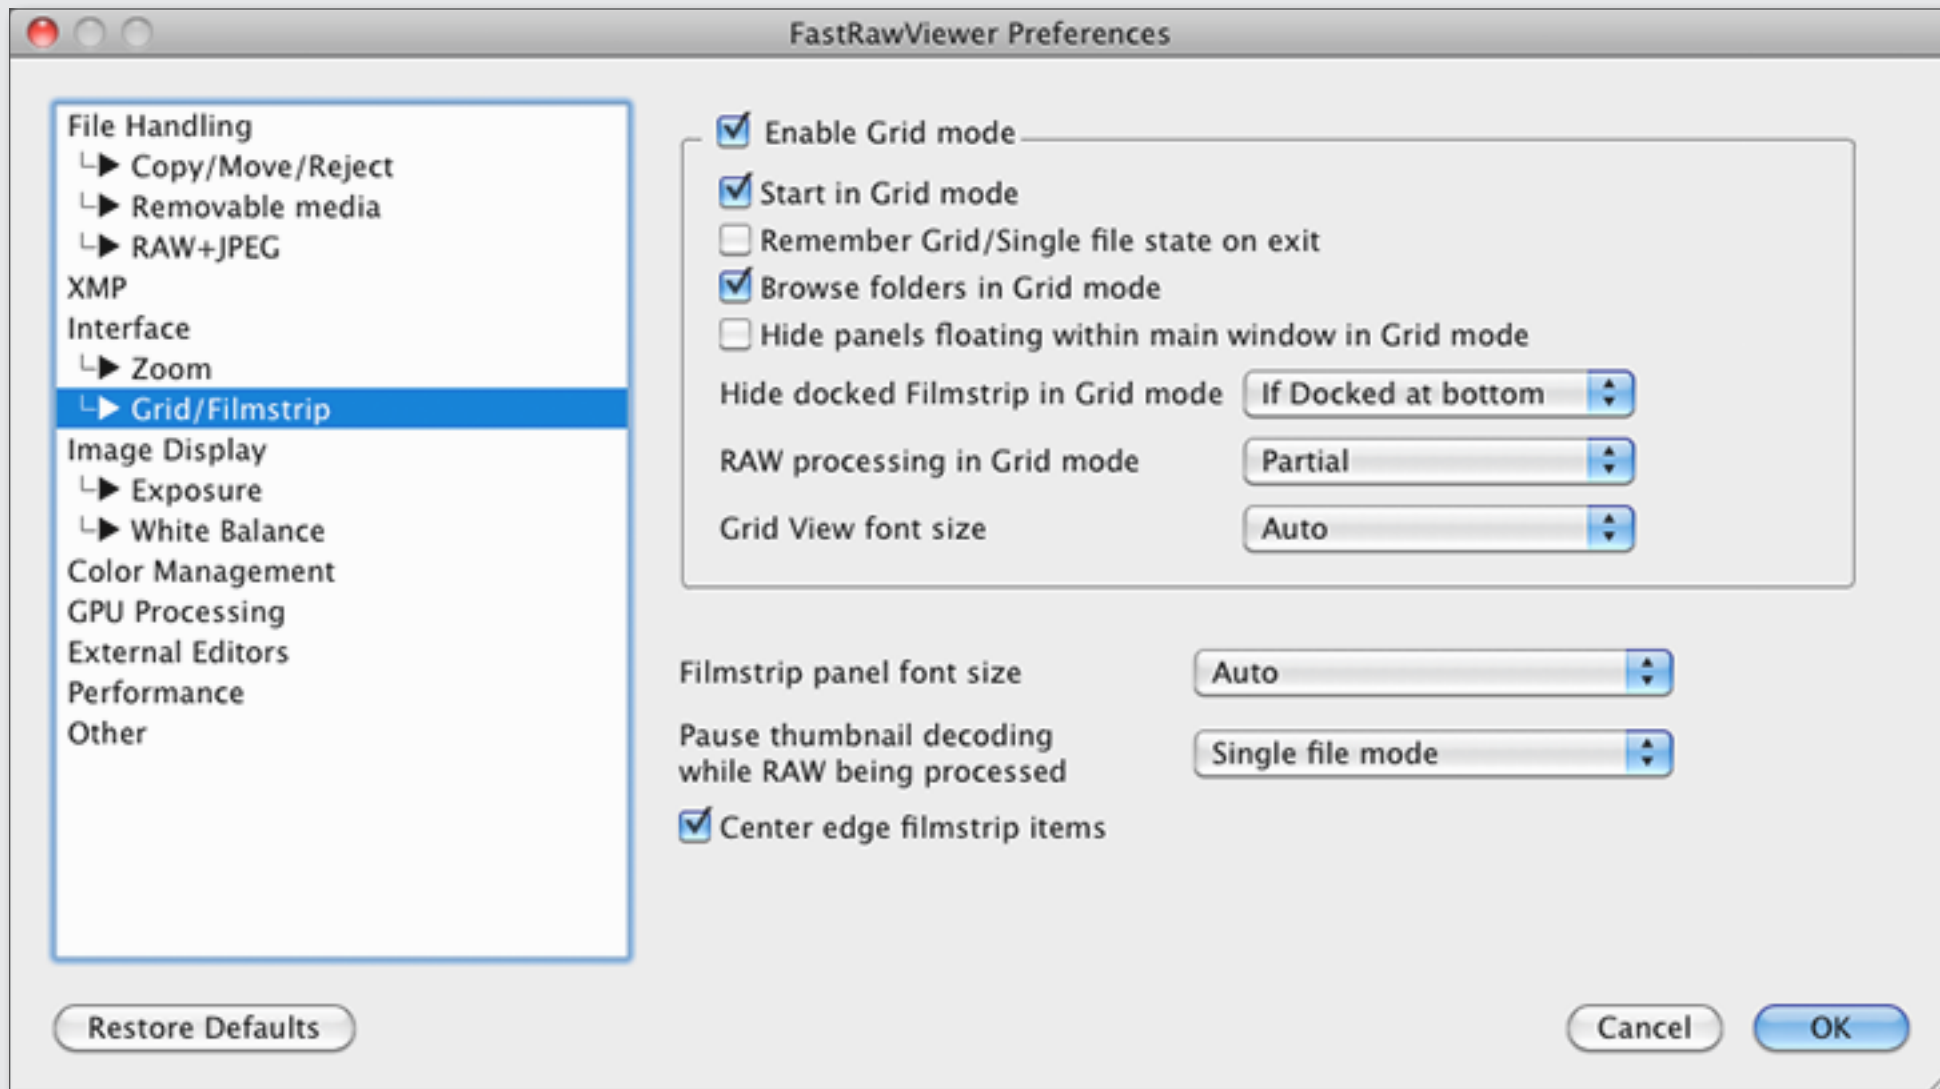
FastRawViewer Preferences

File Handling
└▶ Copy/Move/Reject
└▶ Removable media
└▶ RAW+JPEG
XMP
Interface
└▶ Zoom
└▶ Grid/Filmstrip
Image Display
└▶ Exposure
└▶ White Balance
Color Management
GPU Processing
External Editors
Performance
Other

Enable Grid mode

Start in Grid mode

Remember Grid/Single file state on exit

Browse folders in Grid mode

Hide panels floating within main window in Grid mode

Hide docked Filmstrip in Grid mode If Docked at bottom

RAW processing in Grid mode Partial

Grid View font size Auto

Filmstrip panel font size Auto

Pause thumbnail decoding while RAW being processed Single file mode

Center edge filmstrip items

Restore Defaults

Cancel

OK